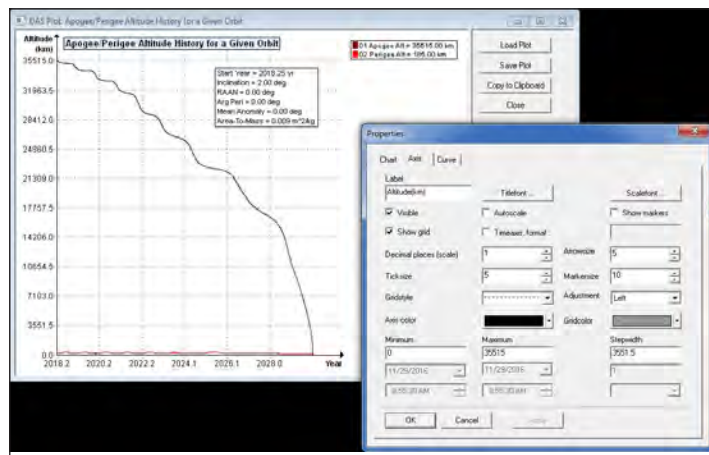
DAS Plot: Apogee/Perigee Altitude History for a Given Orbit

Altitude (km)

Apogee/Perigee Altitude History for a Given Orbit

01 Apogee Alt = 35515.00 km
02 Perigee Alt = 185.00 km

Load Plot
Save Plot
Copy to Clipboard
Close

Start Year = 2018.25 yr
Inclination = 2.00 deg
RAAN = 0.00 deg
Arg Peri = 0.00 deg
Mean Anomaly = 0.00 deg
Area-To-Mass = 0.009 m^2/kg

35515.0
31963.5
28412.0
24860.5
21309.0
17757.5
14206.0
10654.5
7103.0
3551.5
0.0

2018.2
2020.2
2022.2
2024.1
2026.1
2028.0
Year

Properties

Chart Axis Curve

Label
Altitude(km)
Titlefont ...
Scalefont ...
Visible
Autoscale
Show markers
Show grid
Timeaxis, format
Decimal places (scale) 1
Arrowsize 5
Ticksize 5
Markersize 10
Gridstyle
Adjustment Left
Axis color
Gridcolor
Minimum
0
Maximum
35515
Stepwidth
3551.5
11/29/2016
11/29/2016
1
8:55:20 AM
8:55:20 AM

OK
Cancel
Apply